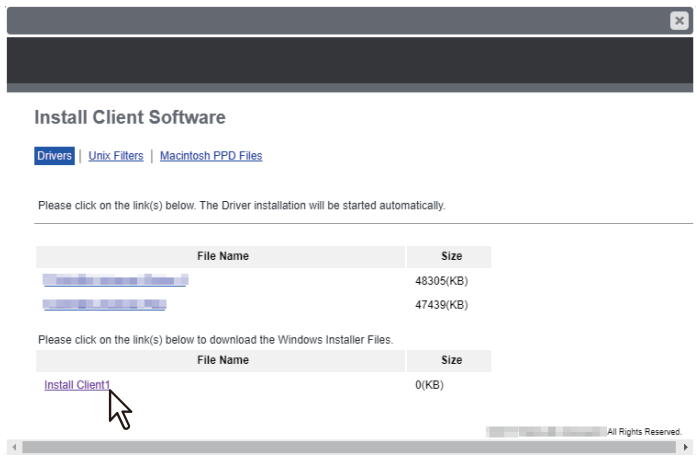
Install Client Software

Drivers | Unix Filters | Macintosh PPD Files

Please click on the link(s) below. The Driver installation will be started automatically.

| File Name | Size |
|---|---|
| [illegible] | 48305(KB) |
| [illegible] | 47439(KB) |

Please click on the link(s) below to download the Windows Installer Files.

| File Name | Size |
|---|---|
| Install Client1 | 0(KB) |

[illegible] All Rights Reserved.